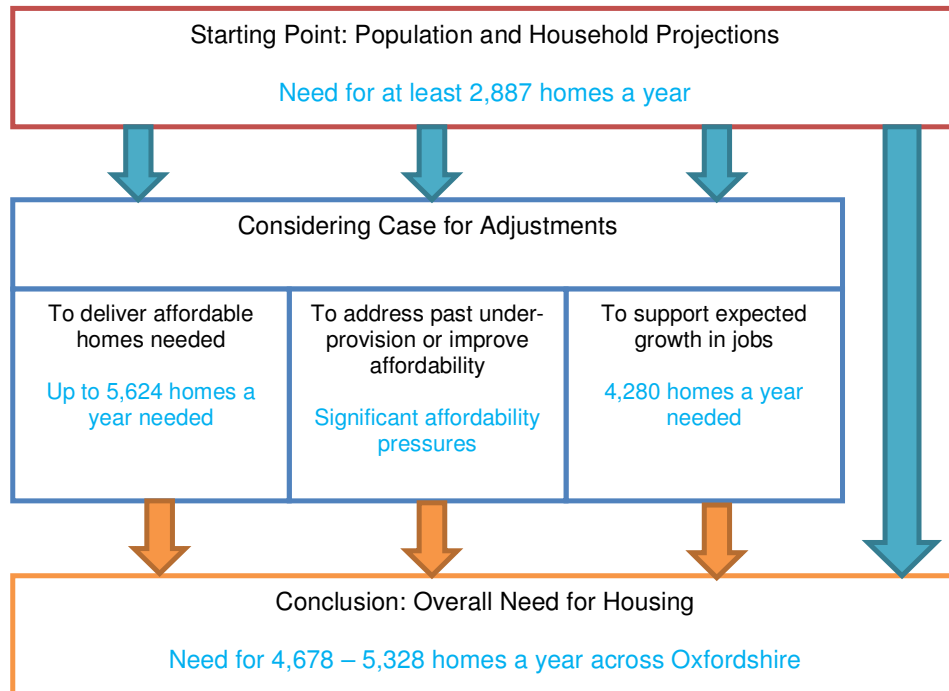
Starting Point: Population and Household Projections

Need for at least 2,887 homes a year

Considering Case for Adjustments

To deliver affordable homes needed

Up to 5,624 homes a year needed

To address past under-provision or improve affordability

Significant affordability pressures

To support expected growth in jobs

4,280 homes a year needed

Conclusion: Overall Need for Housing

Need for 4,678 – 5,328 homes a year across Oxfordshire